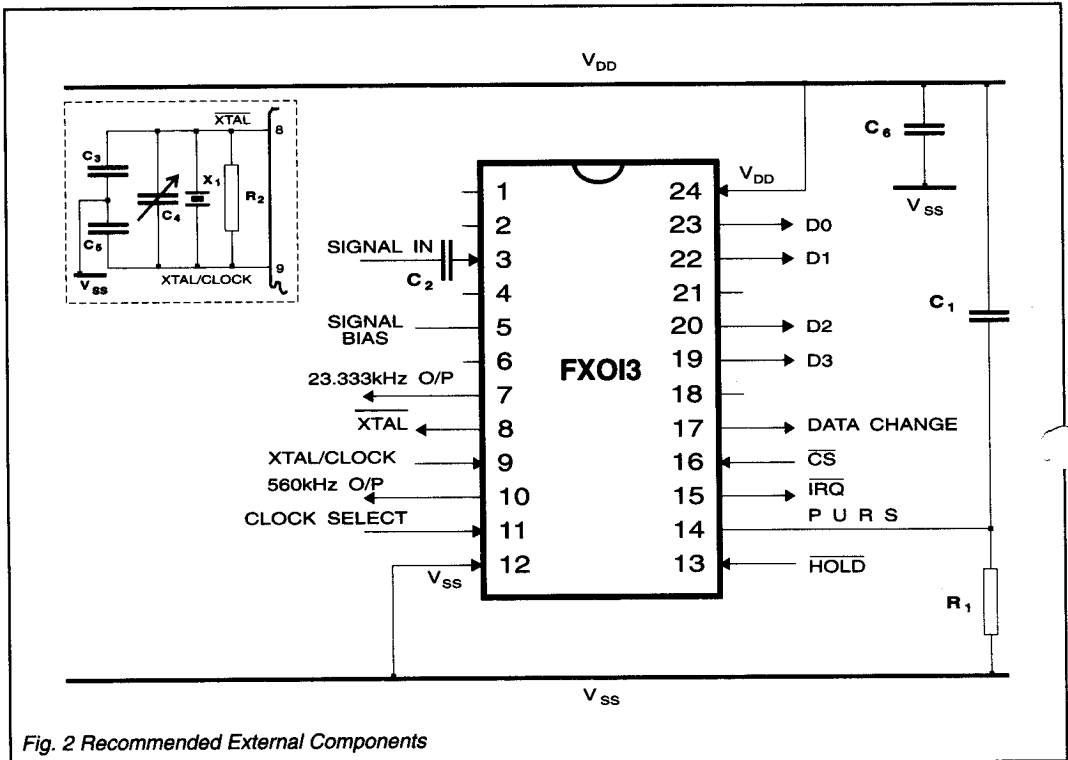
$V_{DD}$

$\overline{XTAL}$
8
$C_3$
$C_4$
$X_1$
$R_2$
$C_5$
$V_{ss}$
XTAL/CLOCK
9

$C_6$
$V_{SS}$

$V_{DD}$

SIGNAL IN
$C_2$
SIGNAL BIAS
23.333kHz O/P
$\overline{XTAL}$
XTAL/CLOCK
560kHz O/P
CLOCK SELECT
$V_{SS}$

| | | |
|---|---|---|
| 1 | | 24 |
| 2 | | 23 |
| 3 | | 22 |
| 4 | | 21 |
| 5 | | 20 |
| 6 | FXOI3 | 19 |
| 7 | | 18 |
| 8 | | 17 |
| 9 | | 16 |
| 10 | | 15 |
| 11 | | 14 |
| 12 | | 13 |

D0
D1
D2
D3
DATA CHANGE
$\overline{CS}$
$\overline{IRQ}$
P U R S
$\overline{HOLD}$

$C_1$
$R_1$

$V_{SS}$

Fig. 2 Recommended External Components